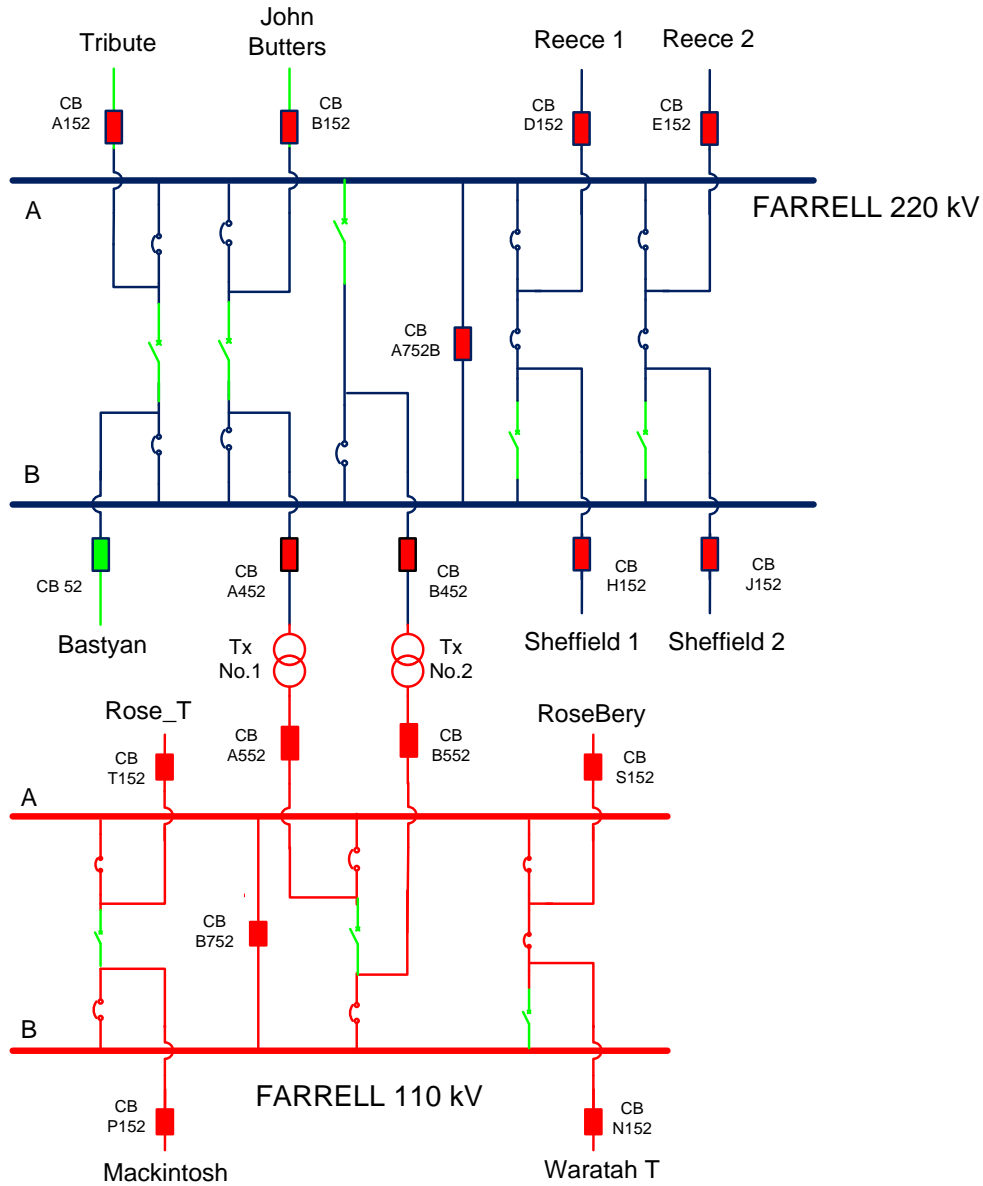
Tribute

John Butters

Reece 1

Reece 2

CB A152

CB B152

CB D152

CB E152

A

FARRELL 220 kV

CB A752B

B

CB 52

CB A452

CB B452

CB H152

CB J152

Bastyan

Tx No.1

Tx No.2

Sheffield 1

Sheffield 2

Rose_T

RoseBery

CB T152

CB A552

CB B552

CB S152

A

CB B752

B

FARRELL 110 kV

CB P152

CB N152

Mackintosh

Waratah T